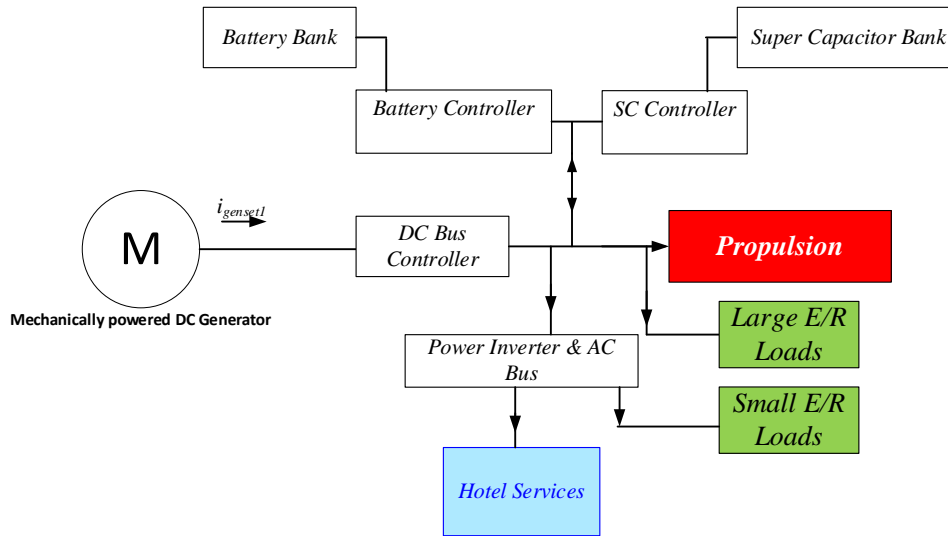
Battery Bank

Super Capacitor Bank

Battery Controller

SC Controller

$i_{genset1}$

M

DC Bus Controller

Propulsion

Mechanically powered DC Generator

Large E/R Loads

Power Inverter & AC Bus

Small E/R Loads

Hotel Services